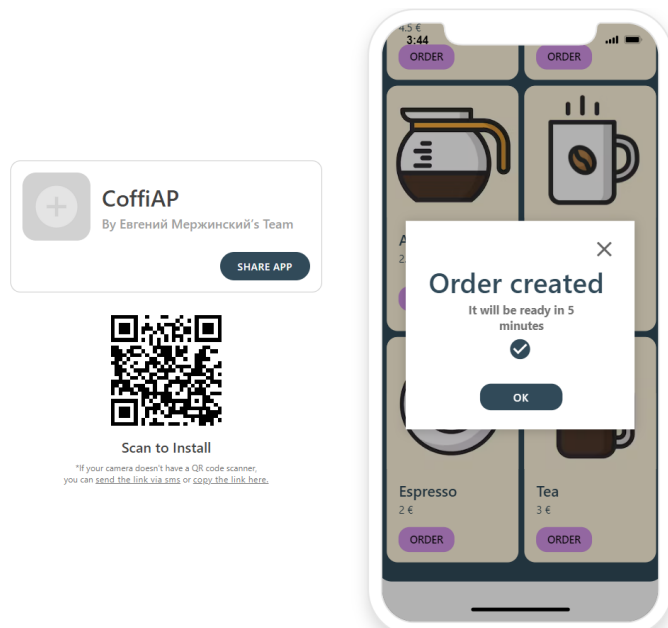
CoffiAP

By Евгений Мержинский's Team

SHARE APP

Scan to Install

*If your camera doesn't have a QR code scanner, you can send the link via sms or copy the link here.

4.5 €

3:44

ORDER

ORDER

A

2.

Order created

It will be ready in 5 minutes

OK

Espresso

2 €

ORDER

Tea

3 €

ORDER